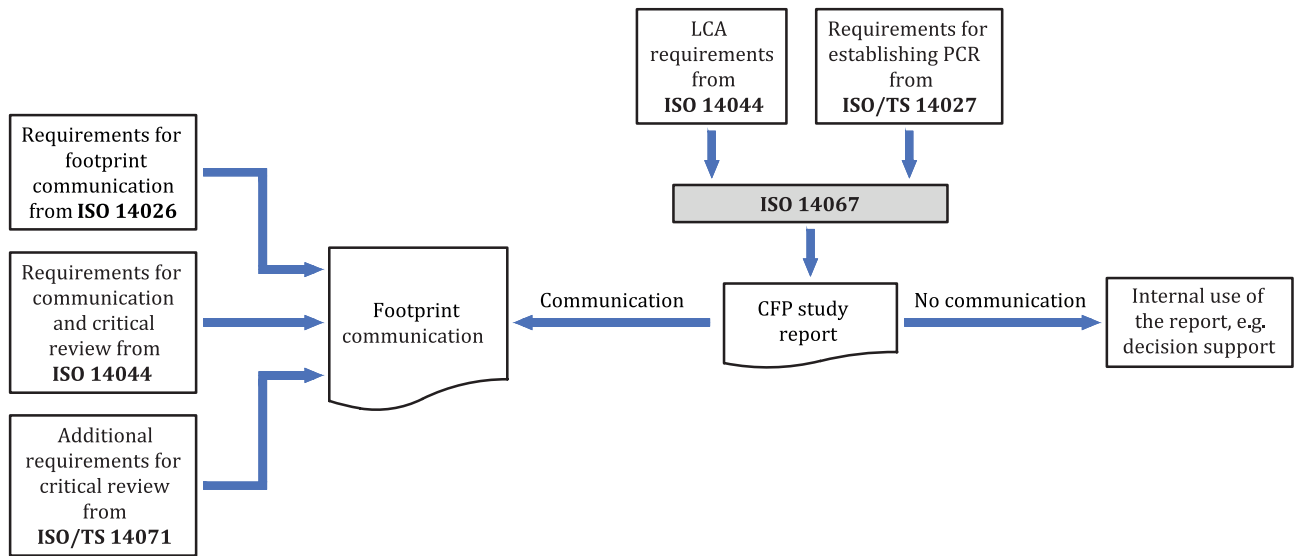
LCA requirements from **ISO 14044**

Requirements for establishing PCR from **ISO/TS 14027**

Requirements for footprint communication from **ISO 14026**

**ISO 14067**

Requirements for communication and critical review from **ISO 14044**

Footprint communication

Communication

CFP study report

No communication

Internal use of the report, e.g. decision support

Additional requirements for critical review from **ISO/TS 14071**